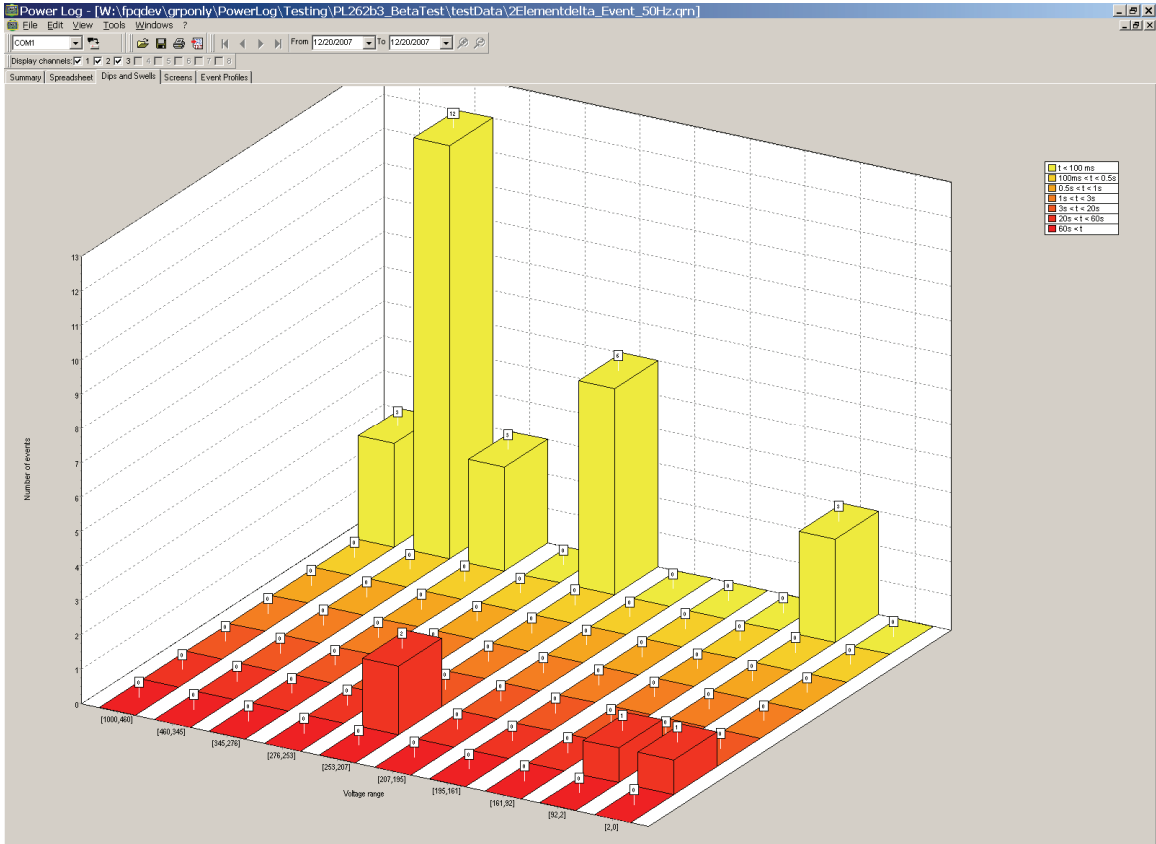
Power Log - [W:\fpqdev\grponly\PowerLog\Testing\PL262b3_BetaTest\testData\2Elementdelta_Event_50Hz.qrn]
File Edit View Tools Windows ?
COM1
From 12/20/2007 To 12/20/2007
Display channels: 1 2 3 4 5 6 7 8
Summary Spreadsheet Dips and Swells Screens Event Profiles

t < 100 ms
100ms < t < 0.5s
0.5s < t < 1s
1s < t < 3s
3s < t < 20s
20s < t < 60s
60s < t

Number of events
13
12
11
10
9
8
7
6
5
4
3
2
1
0

12
5
5
8
5
2
1
1

Voltage range
[1000,460]
[460,346]
[345,276]
[276,253]
[253,207]
[207,195]
[195,161]
[161,92]
[92,2]
[2,0]